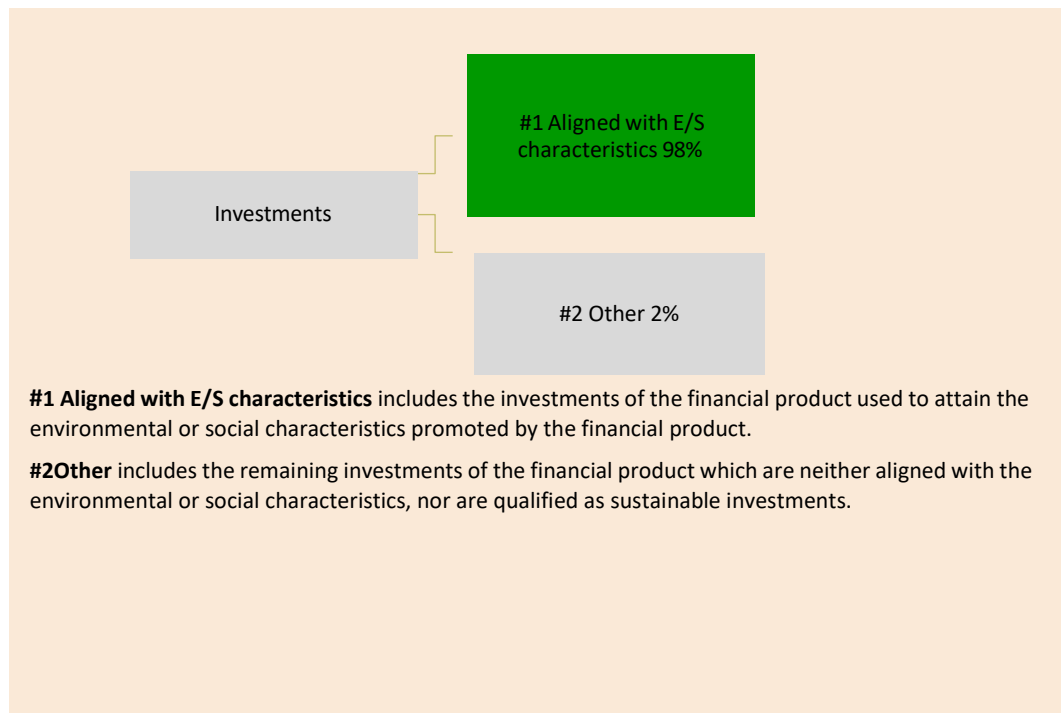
Investments

#1 Aligned with E/S characteristics 98%

#2 Other 2%

**#1 Aligned with E/S characteristics** includes the investments of the financial product used to attain the environmental or social characteristics promoted by the financial product.

**#2Other** includes the remaining investments of the financial product which are neither aligned with the environmental or social characteristics, nor are qualified as sustainable investments.